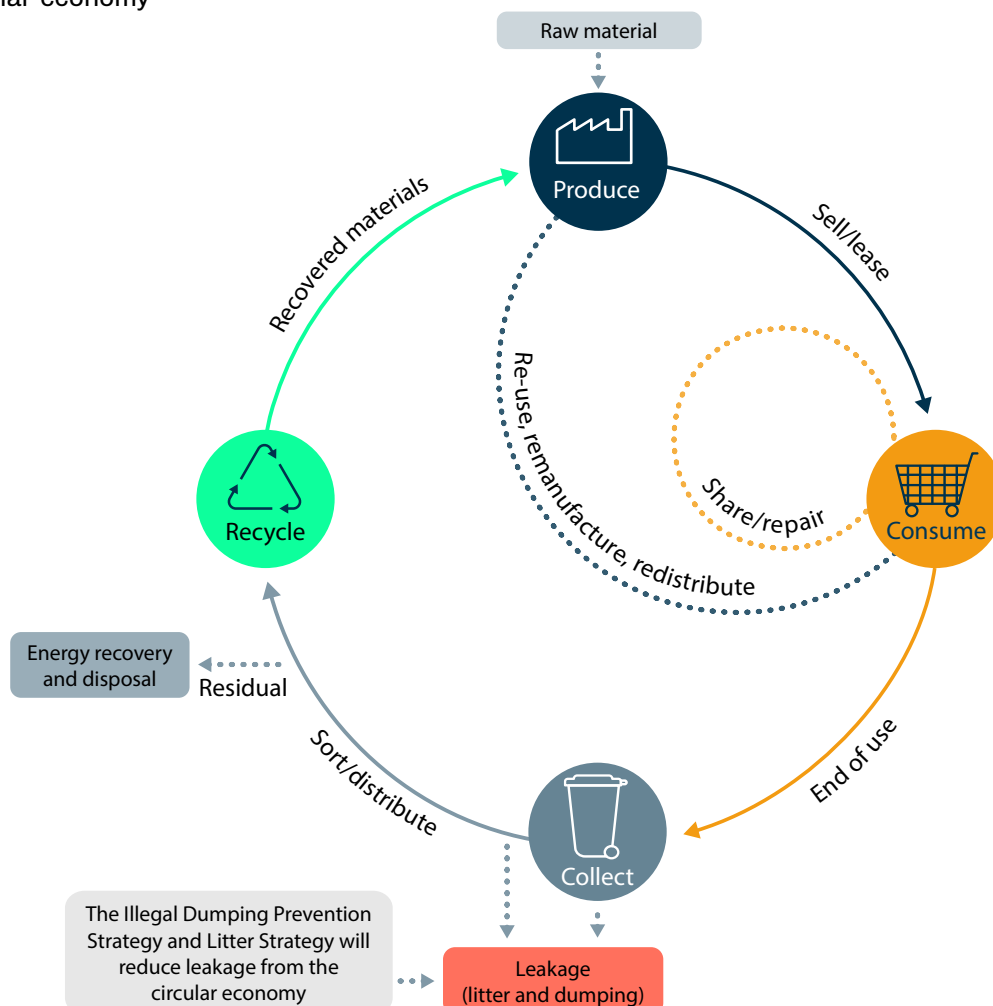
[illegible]lar economy

Raw material

Produce

Sell/lease

Recovered materials

Re-use, remanufacture, redistribute

Share/repair

Consume

Recycle

Energy recovery and disposal

Residual

Sort/distribute

End of use

Collect

The Illegal Dumping Prevention Strategy and Litter Strategy will reduce leakage from the circular economy

Leakage (litter and dumping)